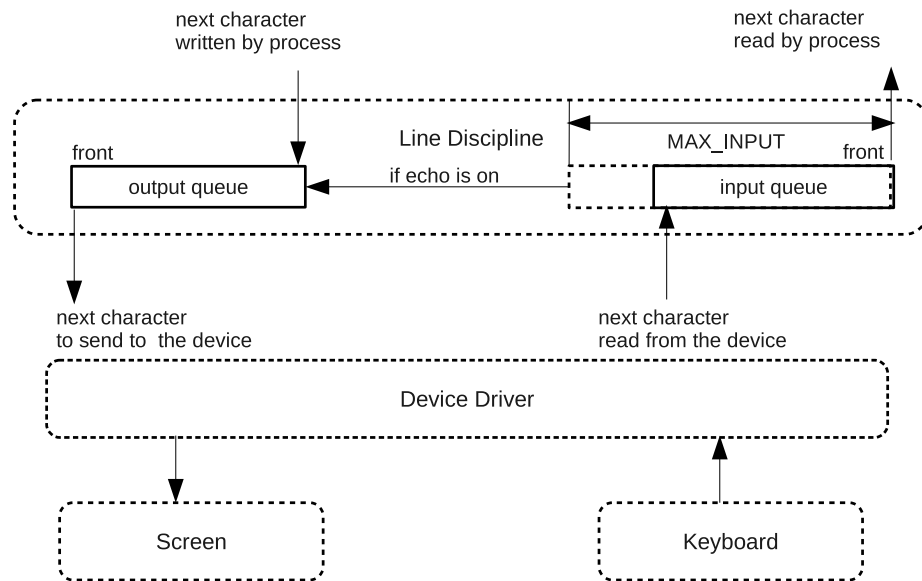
next character
written by process

next character
read by process

Line Discipline

MAX_INPUT

front

front

output queue

if echo is on

input queue

next character
to send to the device

next character
read from the device

Device Driver

Screen

Keyboard